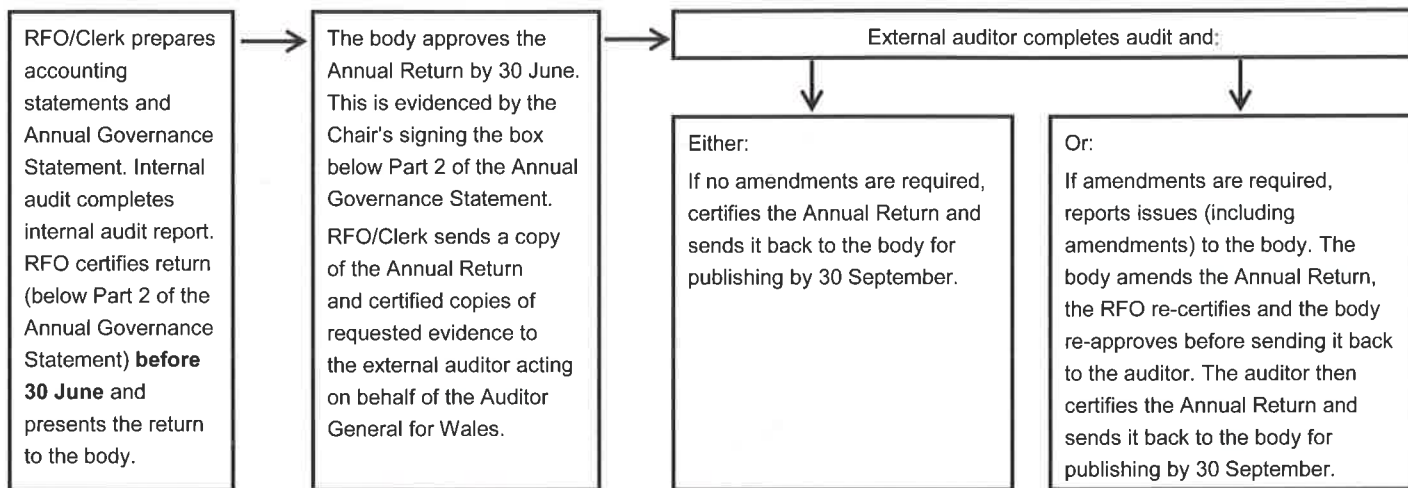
RFO/Clerk prepares accounting statements and Annual Governance Statement. Internal audit completes internal audit report. RFO certifies return (below Part 2 of the Annual Governance Statement) **before 30 June** and presents the return to the body.

The body approves the Annual Return by 30 June. This is evidenced by the Chair's signing the box below Part 2 of the Annual Governance Statement.

RFO/Clerk sends a copy of the Annual Return and certified copies of requested evidence to the external auditor acting on behalf of the Auditor General for Wales.

External auditor completes audit and:

Either:

If no amendments are required, certifies the Annual Return and sends it back to the body for publishing by 30 September.

Or:

If amendments are required, reports issues (including amendments) to the body. The body amends the Annual Return, the RFO re-certifies and the body re-approves before sending it back to the auditor. The auditor then certifies the Annual Return and sends it back to the body for publishing by 30 September.